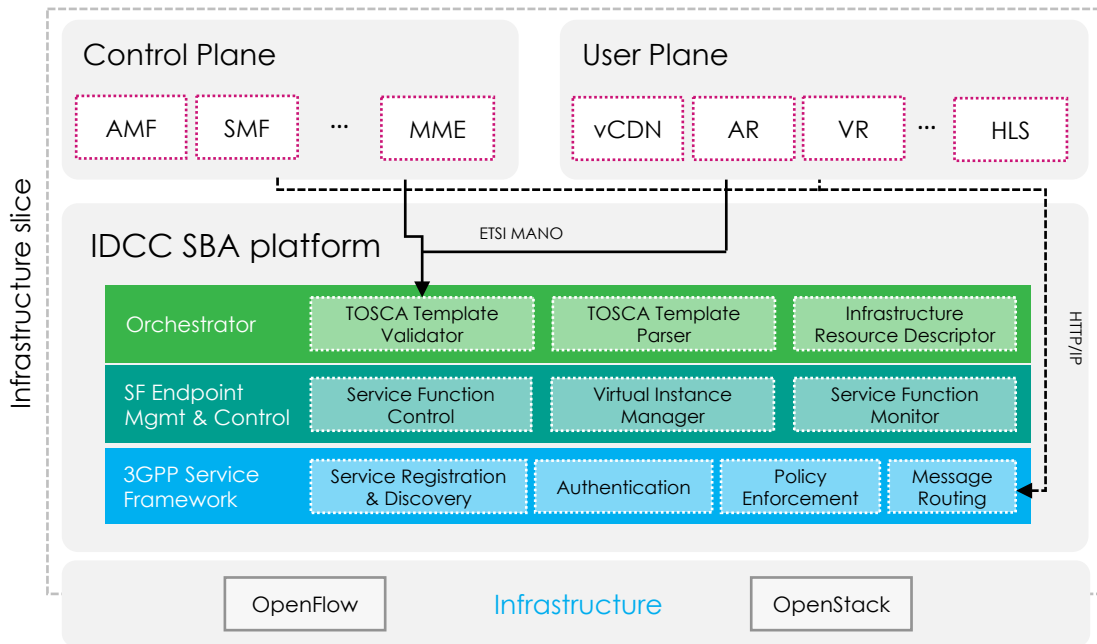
Infrastructure slice

Control Plane

AMF

SMF

...

MME

User Plane

vCDN

AR

VR

...

HLS

ETSI MANO

IDCC SBA platform

HTTP/IP

Orchestrator

TOSCA Template Validator

TOSCA Template Parser

Infrastructure Resource Descriptor

SF Endpoint Mgmt & Control

Service Function Control

Virtual Instance Manager

Service Function Monitor

3GPP Service Framework

Service Registration & Discovery

Authentication

Policy Enforcement

Message Routing

OpenFlow

Infrastructure

OpenStack